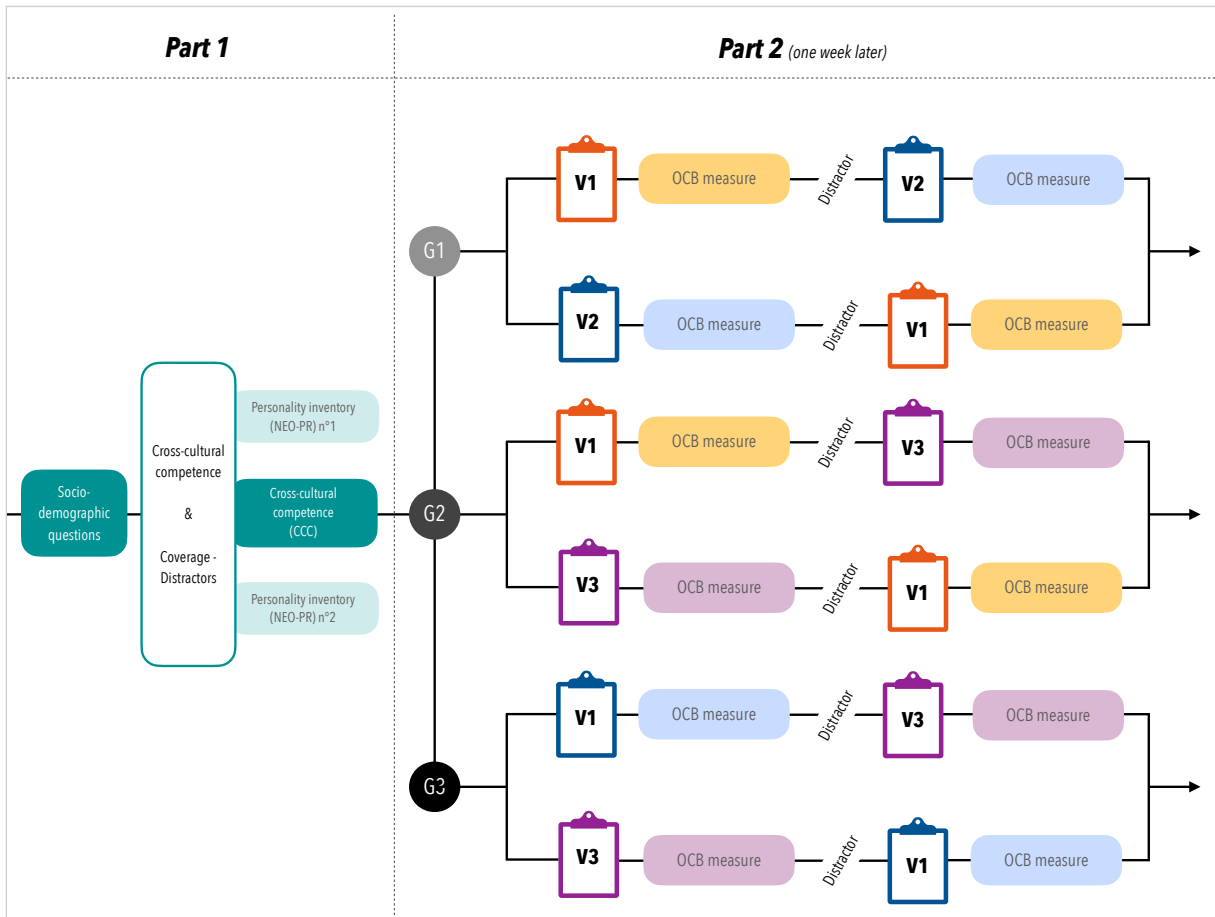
Part 1

Part 2 (one week later)

Socio-demographic questions

Cross-cultural competence

&

Coverage - Distractors

Personality inventory (NEO-PR) n°1

Cross-cultural competence (CCC)

Personality inventory (NEO-PR) n°2

G1

V1 OCB measure Distractor V2 OCB measure

V2 OCB measure Distractor V1 OCB measure

G2

V1 OCB measure Distractor V3 OCB measure

V3 OCB measure Distractor V1 OCB measure

G3

V1 OCB measure Distractor V3 OCB measure

V3 OCB measure Distractor V1 OCB measure